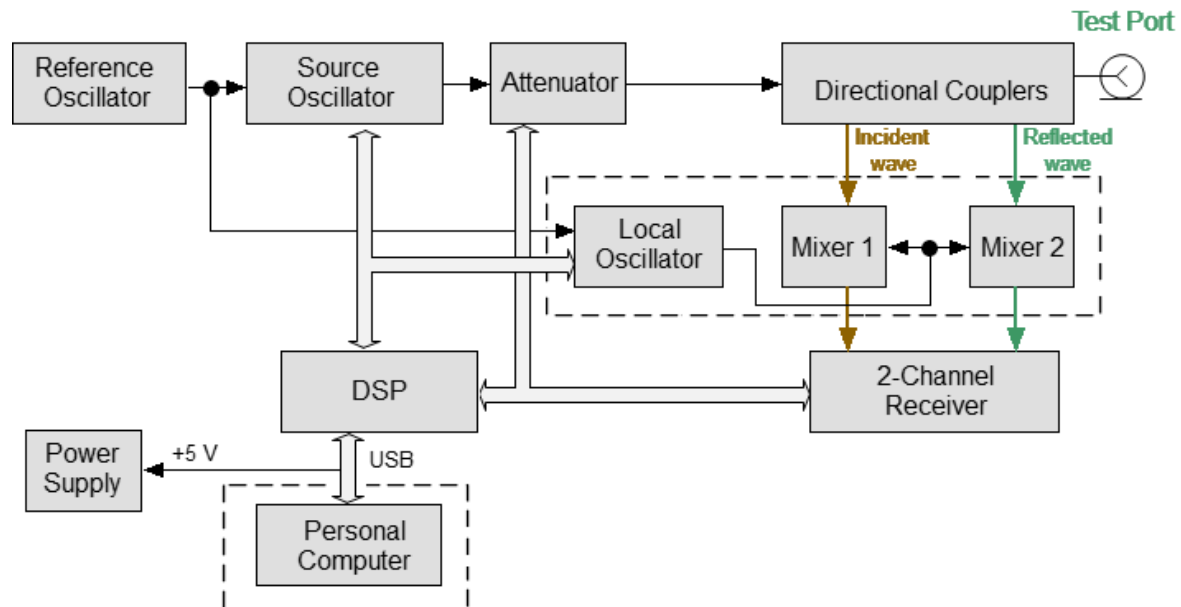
Test Port

Reference Oscillator

Source Oscillator

Attenuator

Directional Couplers

Incident wave

Reflected wave

Local Oscillator

Mixer 1

Mixer 2

DSP

2-Channel Receiver

Power Supply

+5 V

USB

Personal Computer